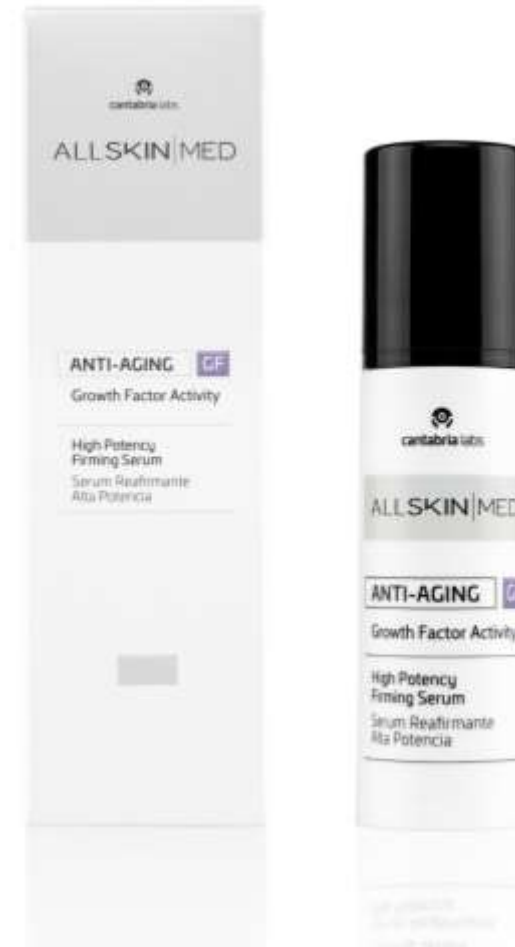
cantabria labs
ALLSKIN MED

ANTI-AGING GF
Growth Factor Activity

High Potency Firming Serum
Serum Reafirmante Alta Potencia

cantabria labs
ALLSKIN MED

ANTI-AGING
Growth Factor Activity

High Potency Firming Serum
Serum Reafirmante Alta Potencia